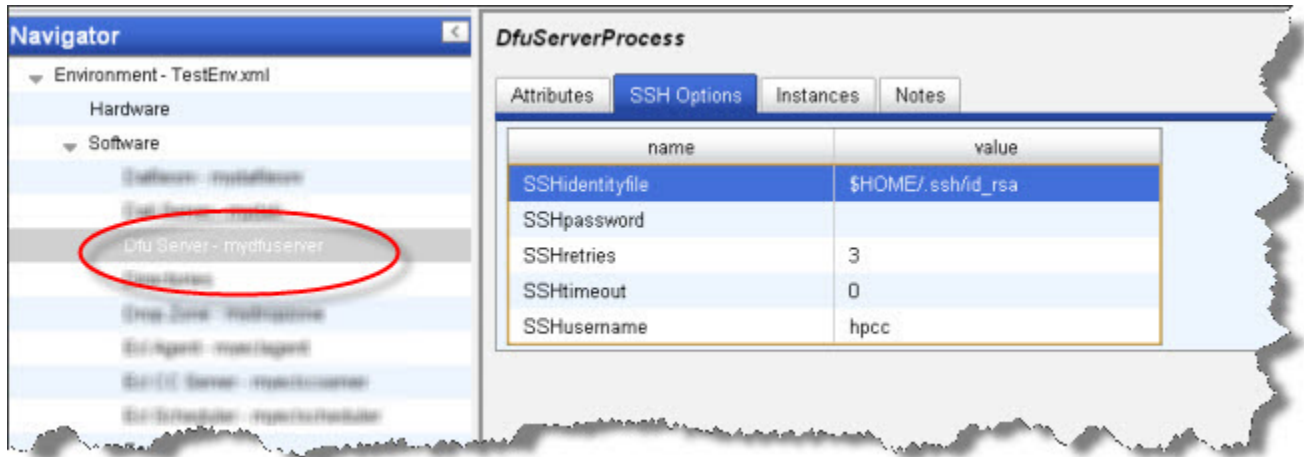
Navigator

Environment - TestEnv.xml

Hardware

Software

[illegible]

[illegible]

Dfu Server - mydfuserver

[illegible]

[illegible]

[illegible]

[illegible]

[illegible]

DfuServerProcess

Attributes | SSH Options | Instances | Notes

| name | value |
|---|---|
| SSHidentityfile | \$HOME/.ssh/id_rsa |
| SSHpassword | |
| SSHretries | 3 |
| SSHtimeout | 0 |
| SSHusername | hpcc |